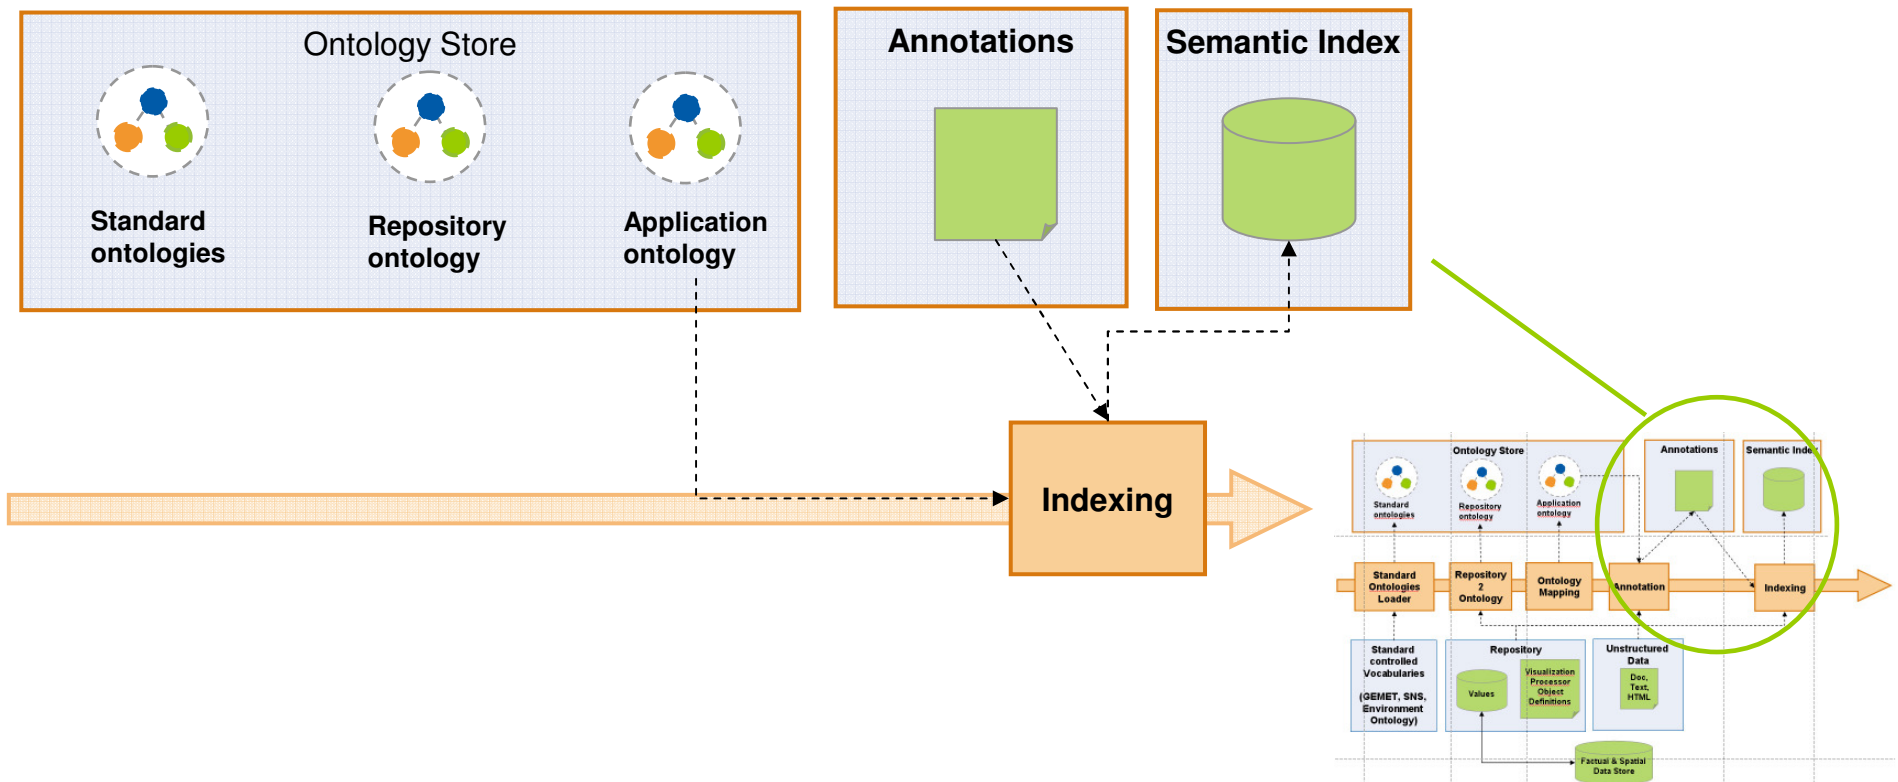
Ontology Store

Standard ontologies

Repository ontology

Application ontology

Annotations

Semantic Index

Indexing

Ontology Store

Standard ontologies

Repository ontology

Application ontology

Annotations

Semantic Inde

Standard Ontologies Loader

Repository 2 Ontology

Ontology Mapping

Annotation

Indexing

Standard controlled Vocabularies (GEMET, SNS, Environment Ontology)

Repository

Values

Visualization Processor Object Definitions

Unstructured Data

Doc, Text, HTML

Factual & Spatial Data Store